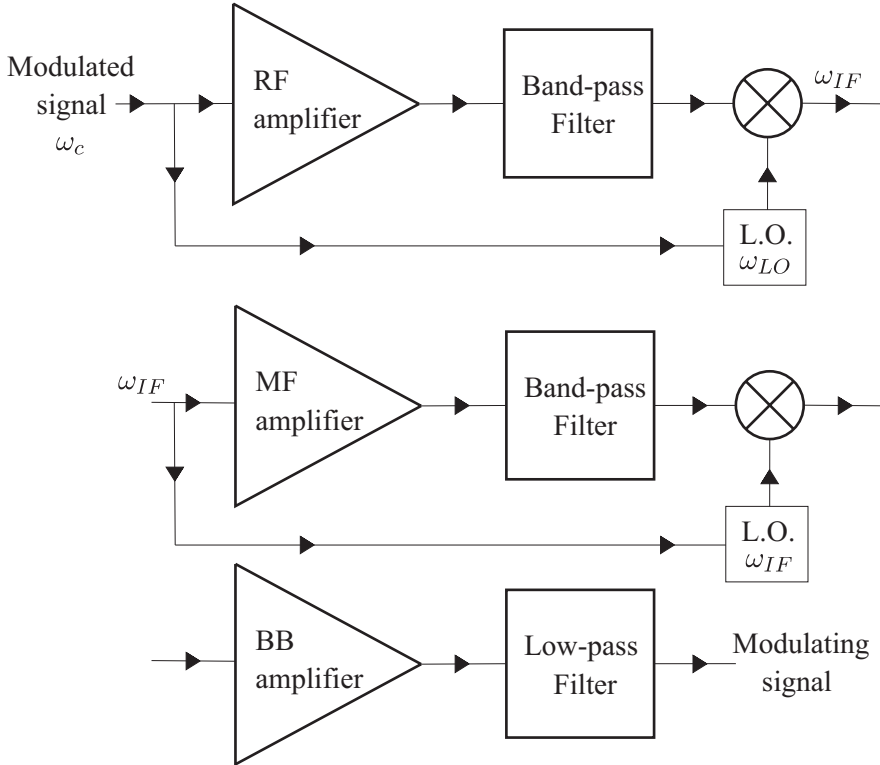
Modulated signal $\omega_c$

RF amplifier

Band-pass Filter

$\omega_{IF}$

L.O. $\omega_{LO}$

$\omega_{IF}$

MF amplifier

Band-pass Filter

L.O. $\omega_{IF}$

BB amplifier

Low-pass Filter

Modulating signal